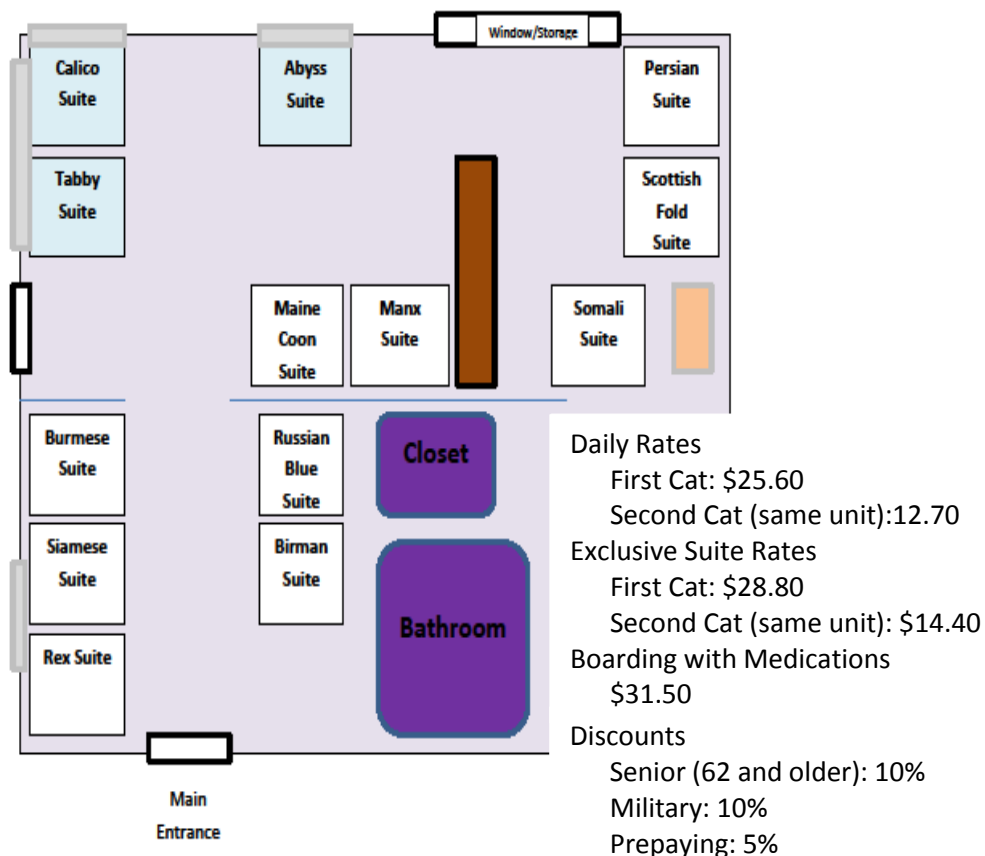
Window/Storage

Calico Suite

Abyss Suite

Persian Suite

Tabby Suite

Scottish Fold Suite

Maine Coon Suite

Manx Suite

Somali Suite

Burmese Suite

Russian Blue Suite

Closet

Siamese Suite

Birman Suite

Bathroom

Rex Suite

Main Entrance

Daily Rates
First Cat: \$25.60
Second Cat (same unit):12.70
Exclusive Suite Rates
First Cat: \$28.80
Second Cat (same unit): \$14.40
Boarding with Medications
\$31.50
Discounts
Senior (62 and older): 10%
Military: 10%
Prepaying: 5%